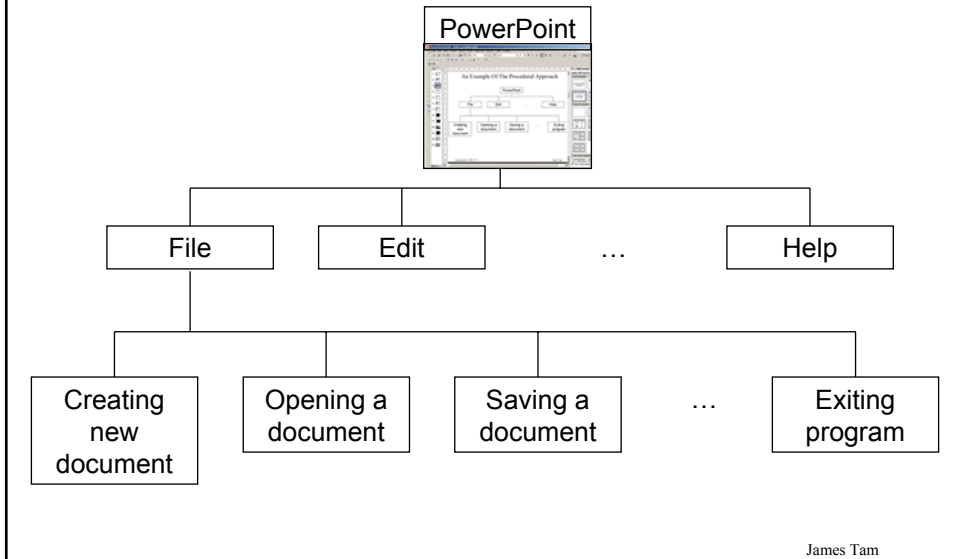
PowerPoint

An Example Of The Procedural Approach

PowerPoint

File

Edit

Help

Creating new document

Opening a document

Saving a document

Exiting program

File

Edit

…

Help

Creating new document

Opening a document

Saving a document

…

Exiting program

James Tam